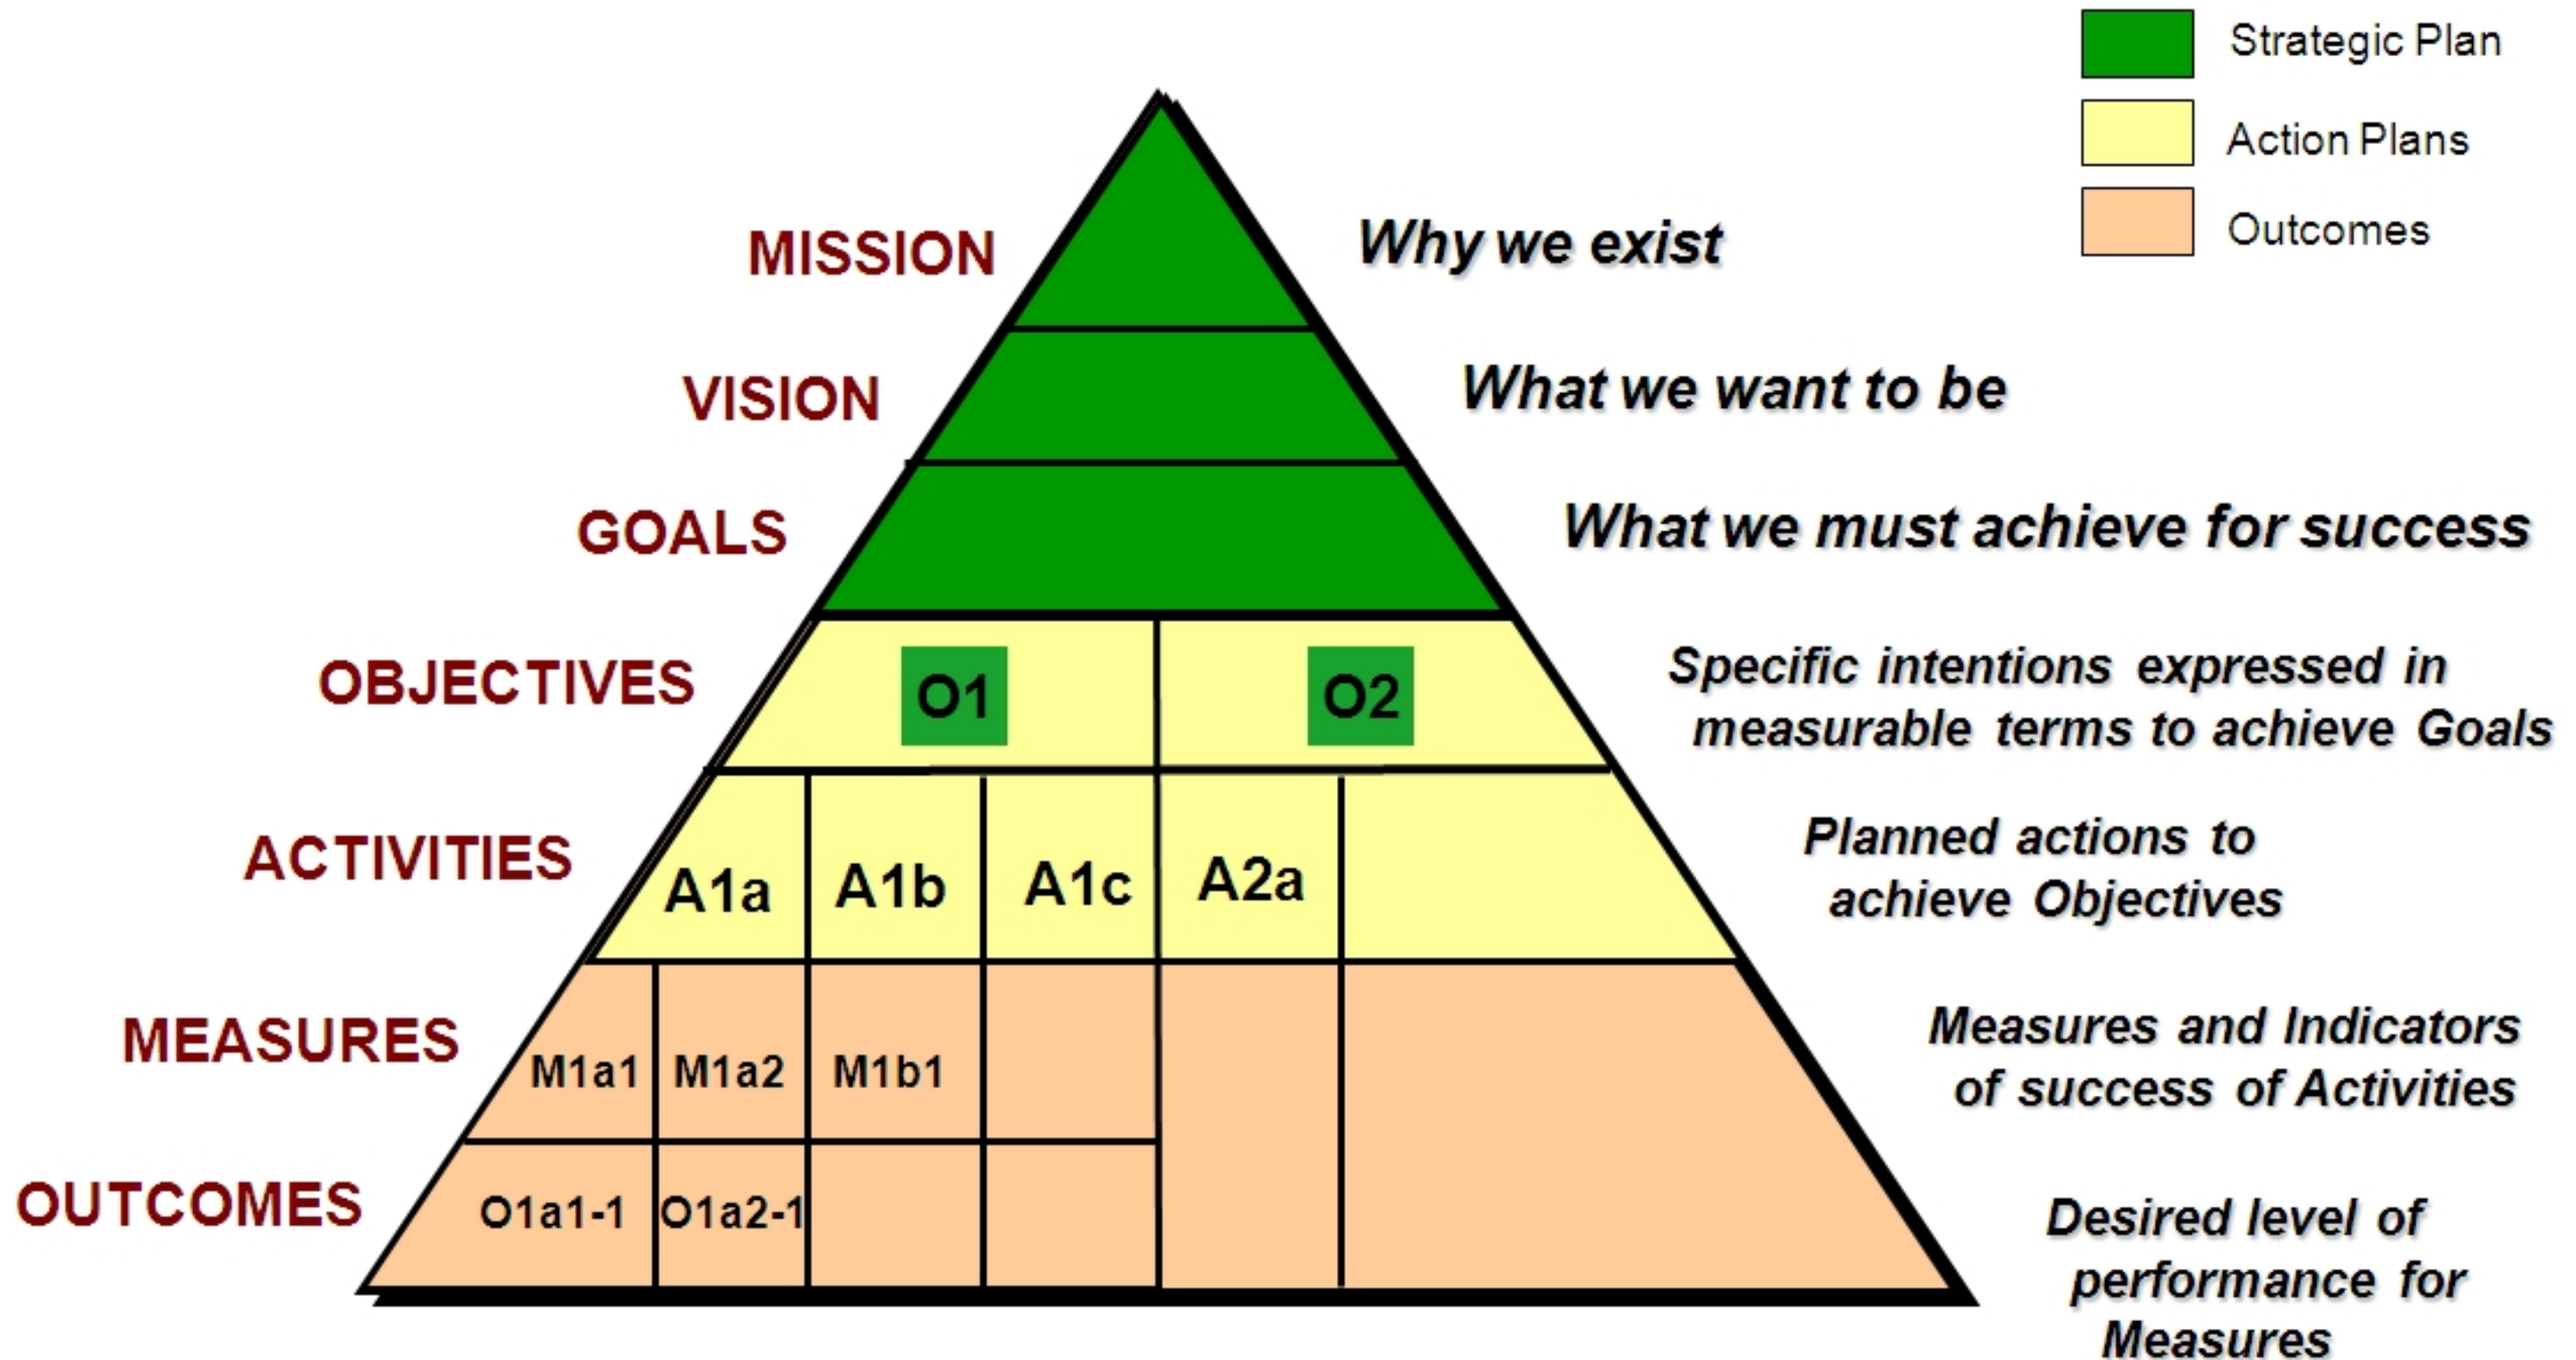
Strategic Plan
Action Plans
Outcomes

MISSION
Why we exist

VISION
What we want to be

GOALS
What we must achieve for success

OBJECTIVES
O1
O2
Specific intentions expressed in measurable terms to achieve Goals

ACTIVITIES
A1a
A1b
A1c
A2a
Planned actions to achieve Objectives

MEASURES
M1a1
M1a2
M1b1
Measures and Indicators of success of Activities

OUTCOMES
O1a1-1
O1a2-1
Desired level of performance for Measures